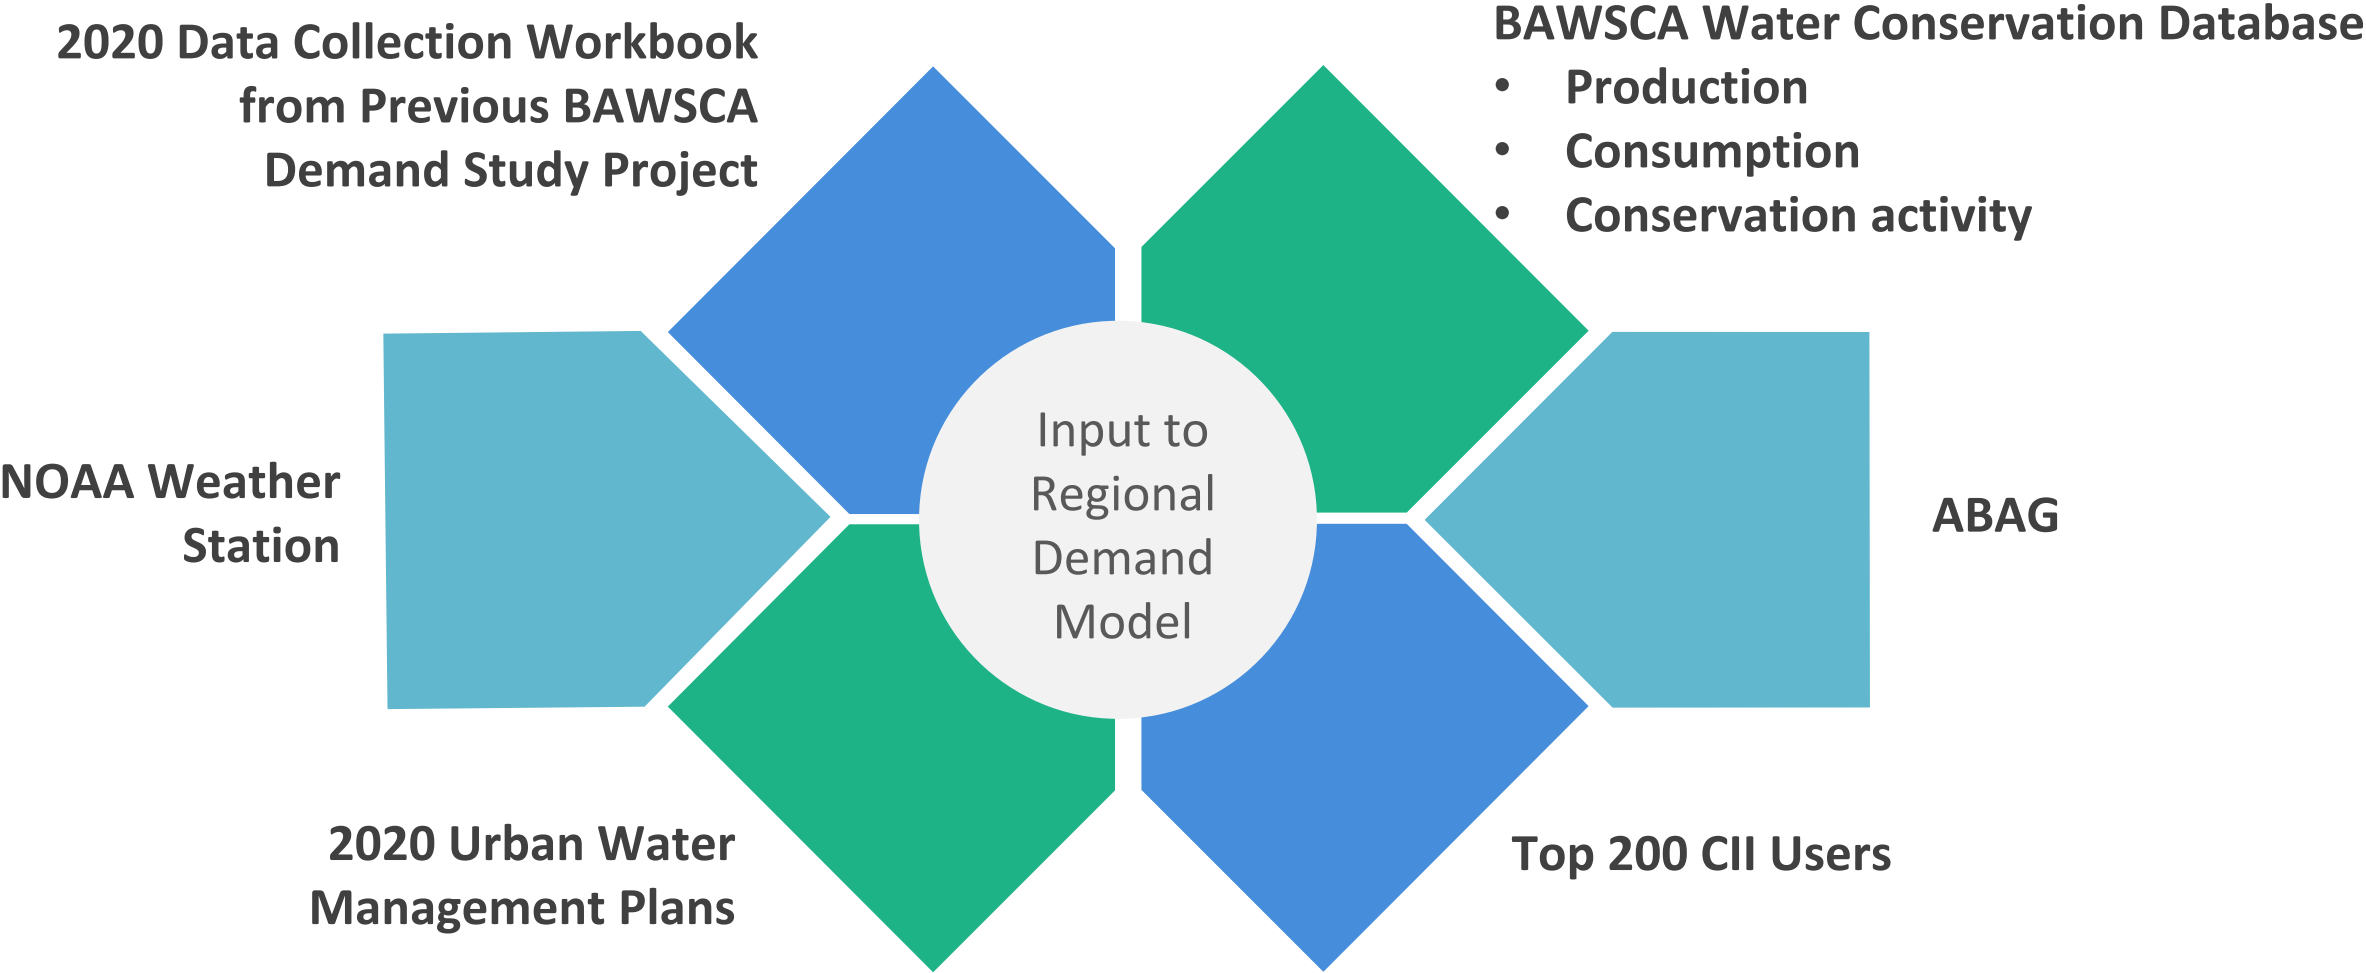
2020 Data Collection Workbook from Previous BAWSCA Demand Study Project

BAWSCA Water Conservation Database
• Production
• Consumption
• Conservation activity

NOAA Weather Station

Input to Regional Demand Model

ABAG

2020 Urban Water Management Plans

Top 200 CII Users